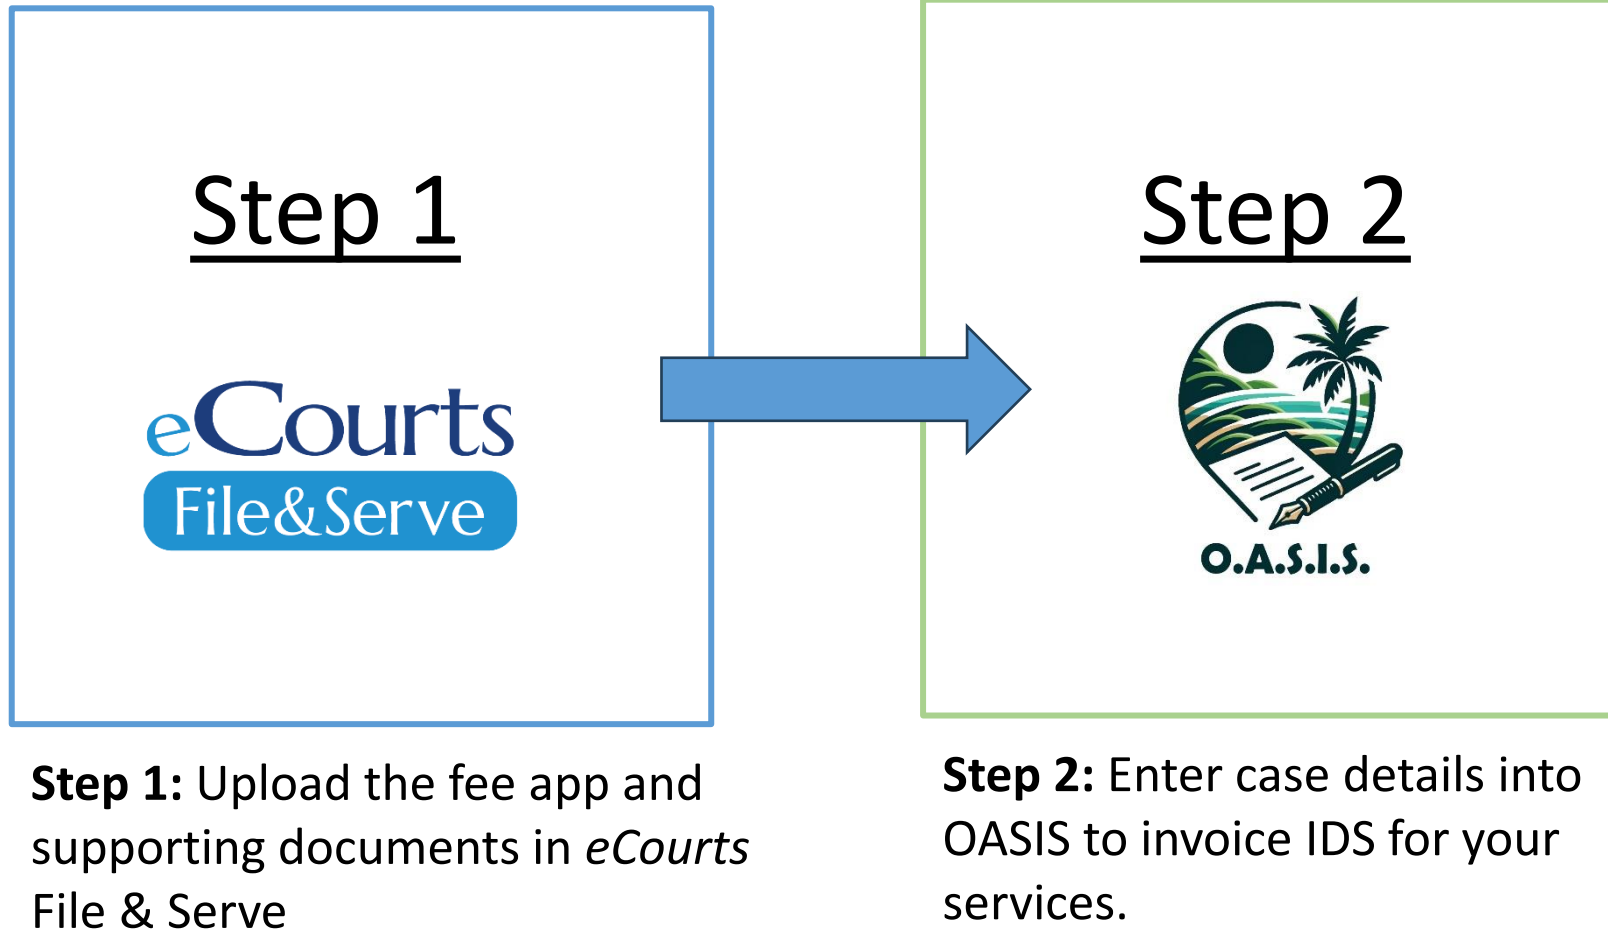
Step 1

eCourts
File&Serve

Step 2

O.A.S.I.S.

**Step 1:** Upload the fee app and supporting documents in *eCourts* File & Serve

**Step 2:** Enter case details into OASIS to invoice IDS for your services.